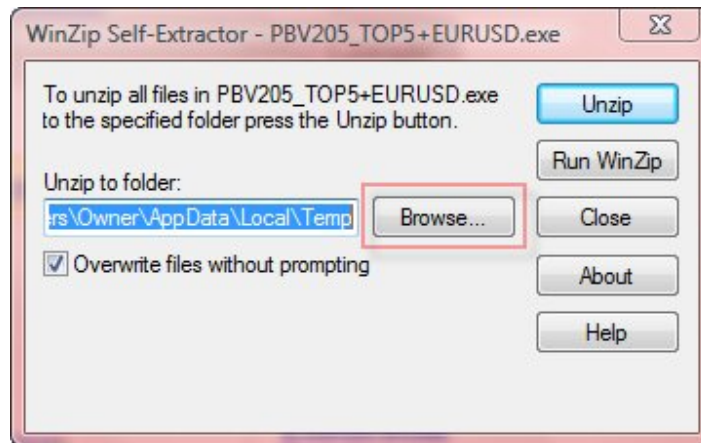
WinZip Self-Extractor - PBV205_TOP5+EURUSD.exe

To unzip all files in PBV205_TOP5+EURUSD.exe to the specified folder press the Unzip button.

Unzip

Run WinZip

Unzip to folder:

rs\Owner\AppData\Local\Temp

Browse...

Close

Overwrite files without prompting

About

Help